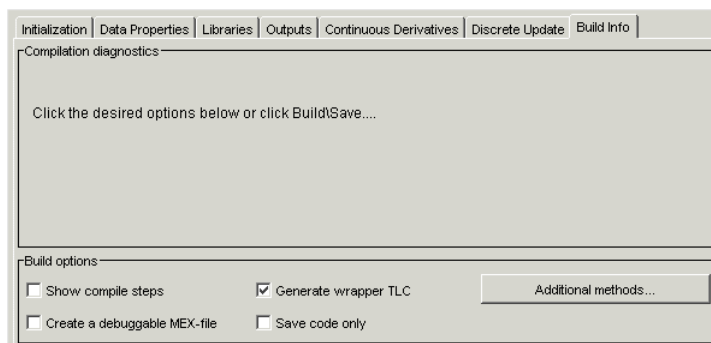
Initialization | Data Properties | Libraries | Outputs | Continuous Derivatives | Discrete Update | Build Info

Compilation diagnostics

Click the desired options below or click Build\Save....

Build options

Show compile steps

Generate wrapper TLC

Additional methods...

Create a debuggable MEX-file

Save code only